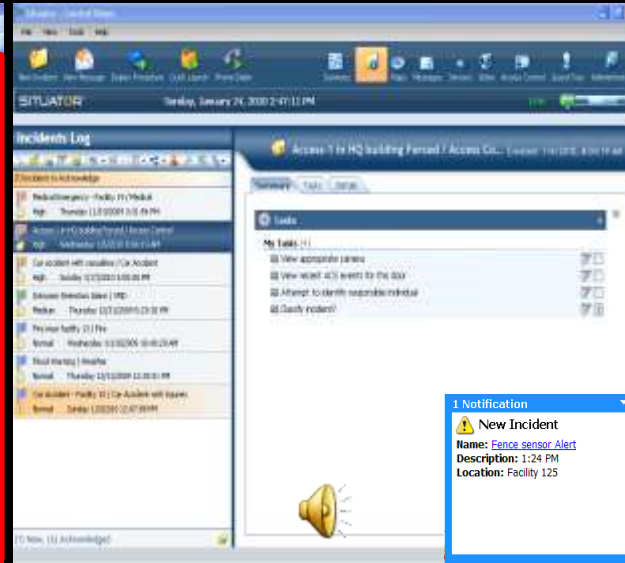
Situator - Control Room

File View Tools Help

New Incident New Message Execute Procedure Quick Launch Phone Dialer

Summary Incidents Maps Messages Sensors Video Access Control Guard Tour Administration

SITUATOR

Sunday, January 24, 2010 2:47:11 PM

Incidents Log

2 Incident to Acknowledge

Medical Emergency - Facility 19 / Medical
High Thursday 11/5/2009 3:31:49 PM

Access 1 in HQ building Forced / Access Control
High Wednesday 1/6/2010 8:06:13 AM

Car accident with casualties / Car Incident
High Sunday 1/17/2010 1:05:06 PM

Intrusion Detection Alarm / VMD
Medium Thursday 12/31/2009 5:23:50 PM

Fire near facility 15 / Fire
Normal Wednesday 11/18/2009 10:45:23 AM

Flood Warning / Weather
Normal Thursday 12/31/2009 12:00:01 PM

Car Accident - Facility 16 / Car Accident with Injuries
Normal Sunday 1/24/2010 2:47:09 PM

(1) New, (1) Acknowledged

Access 1 in HQ building Forced / Access Co...

Summary Tasks Details

Tasks

My Tasks (4)

View appropriate camera

View recent ACS events for the door

Attempt to identify responsible individual

Classify incident?

1 Notification

New Incident

Name: Fence sensor Alert

Description: 1:24 PM

Location: Facility 125